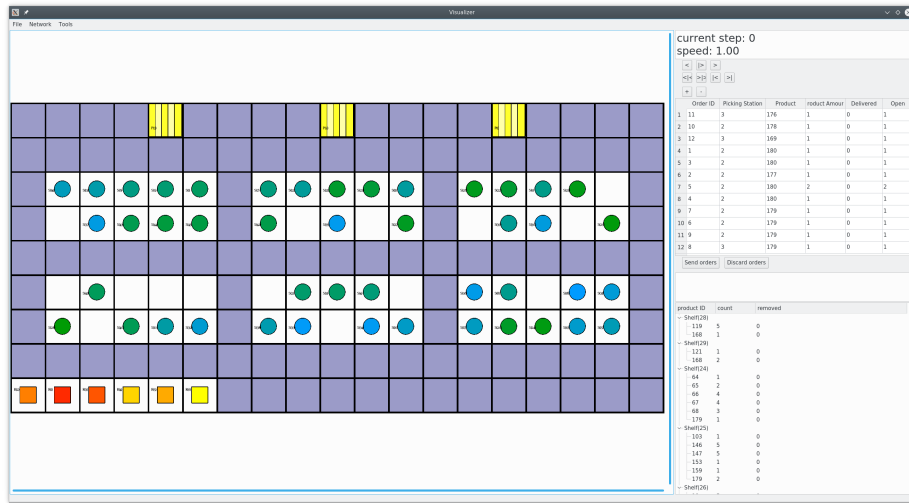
Visualizer

File Network Tools

current step: 0
speed: 1.00

| | Order ID | Picking Station | Product | roduct Amour | Delivered | Open |
|---|---|---|---|---|---|---|
| 1 | 11 | 3 | 176 | 1 | 0 | 1 |
| 2 | 10 | 2 | 178 | 1 | 0 | 1 |
| 3 | 12 | 3 | 169 | 1 | 0 | 1 |
| 4 | 1 | 2 | 180 | 1 | 0 | 1 |
| 5 | 3 | 2 | 180 | 1 | 0 | 1 |
| 6 | 2 | 2 | 177 | 1 | 0 | 1 |
| 7 | 5 | 2 | 180 | 2 | 0 | 2 |
| 8 | 4 | 2 | 180 | 1 | 0 | 1 |
| 9 | 7 | 2 | 179 | 1 | 0 | 1 |
| 10 | 6 | 2 | 179 | 1 | 0 | 1 |
| 11 | 9 | 2 | 179 | 1 | 0 | 1 |
| 12 | 8 | 3 | 179 | 1 | 0 | 1 |

Send orders Discard orders

| product ID | count | removed |
|---|---|---|
| Shelf(28) | | |
| 119 | 5 | 0 |
| 168 | 1 | 0 |
| Shelf(29) | | |
| 121 | 1 | 0 |
| 168 | 2 | 0 |
| Shelf(24) | | |
| 64 | 1 | 0 |
| 65 | 2 | 0 |
| 66 | 4 | 0 |
| 67 | 4 | 0 |
| 68 | 3 | 0 |
| 179 | 1 | 0 |
| Shelf(25) | | |
| 103 | 1 | 0 |
| 146 | 5 | 0 |
| 147 | 5 | 0 |
| 153 | 1 | 0 |
| 159 | 1 | 0 |
| 179 | 2 | 0 |
| Shelf(26) | | |